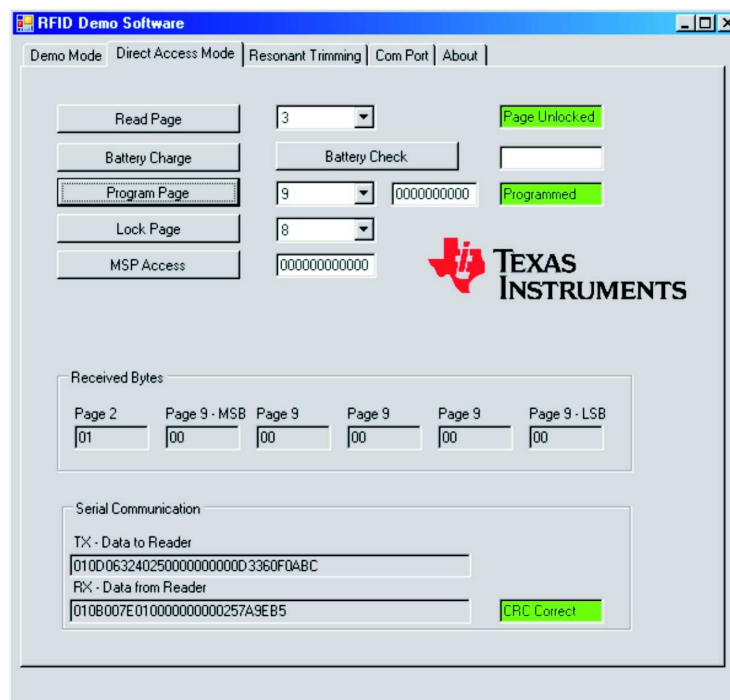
RFID Demo Software

Demo Mode | Direct Access Mode | Resonant Trimming | Com Port | About

Read Page
3
Page Unlocked

Battery Charge
Battery Check

Program Page
9
0000000000
Programmed

Lock Page
8

MSP Access
000000000000

TEXAS INSTRUMENTS

Received Bytes

| Page 2 | Page 9 - MSB | Page 9 | Page 9 | Page 9 | Page 9 - LSB |
|---|---|---|---|---|---|
| 01 | 00 | 00 | 00 | 00 | 00 |

Serial Communication

TX - Data to Reader
010D063240250000000000D3360F0ABC

RX - Data from Reader
010B007E010000000000257A9EB5

CRC Correct